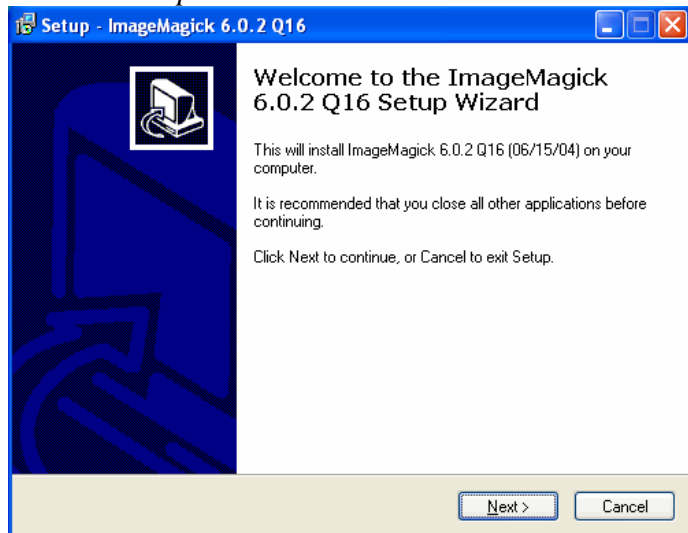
Setup - ImageMagick 6.0.2 Q16

Welcome to the ImageMagick 6.0.2 Q16 Setup Wizard

This will install ImageMagick 6.0.2 Q16 (06/15/04) on your computer.

It is recommended that you close all other applications before continuing.

Click Next to continue, or Cancel to exit Setup.

Next >

Cancel